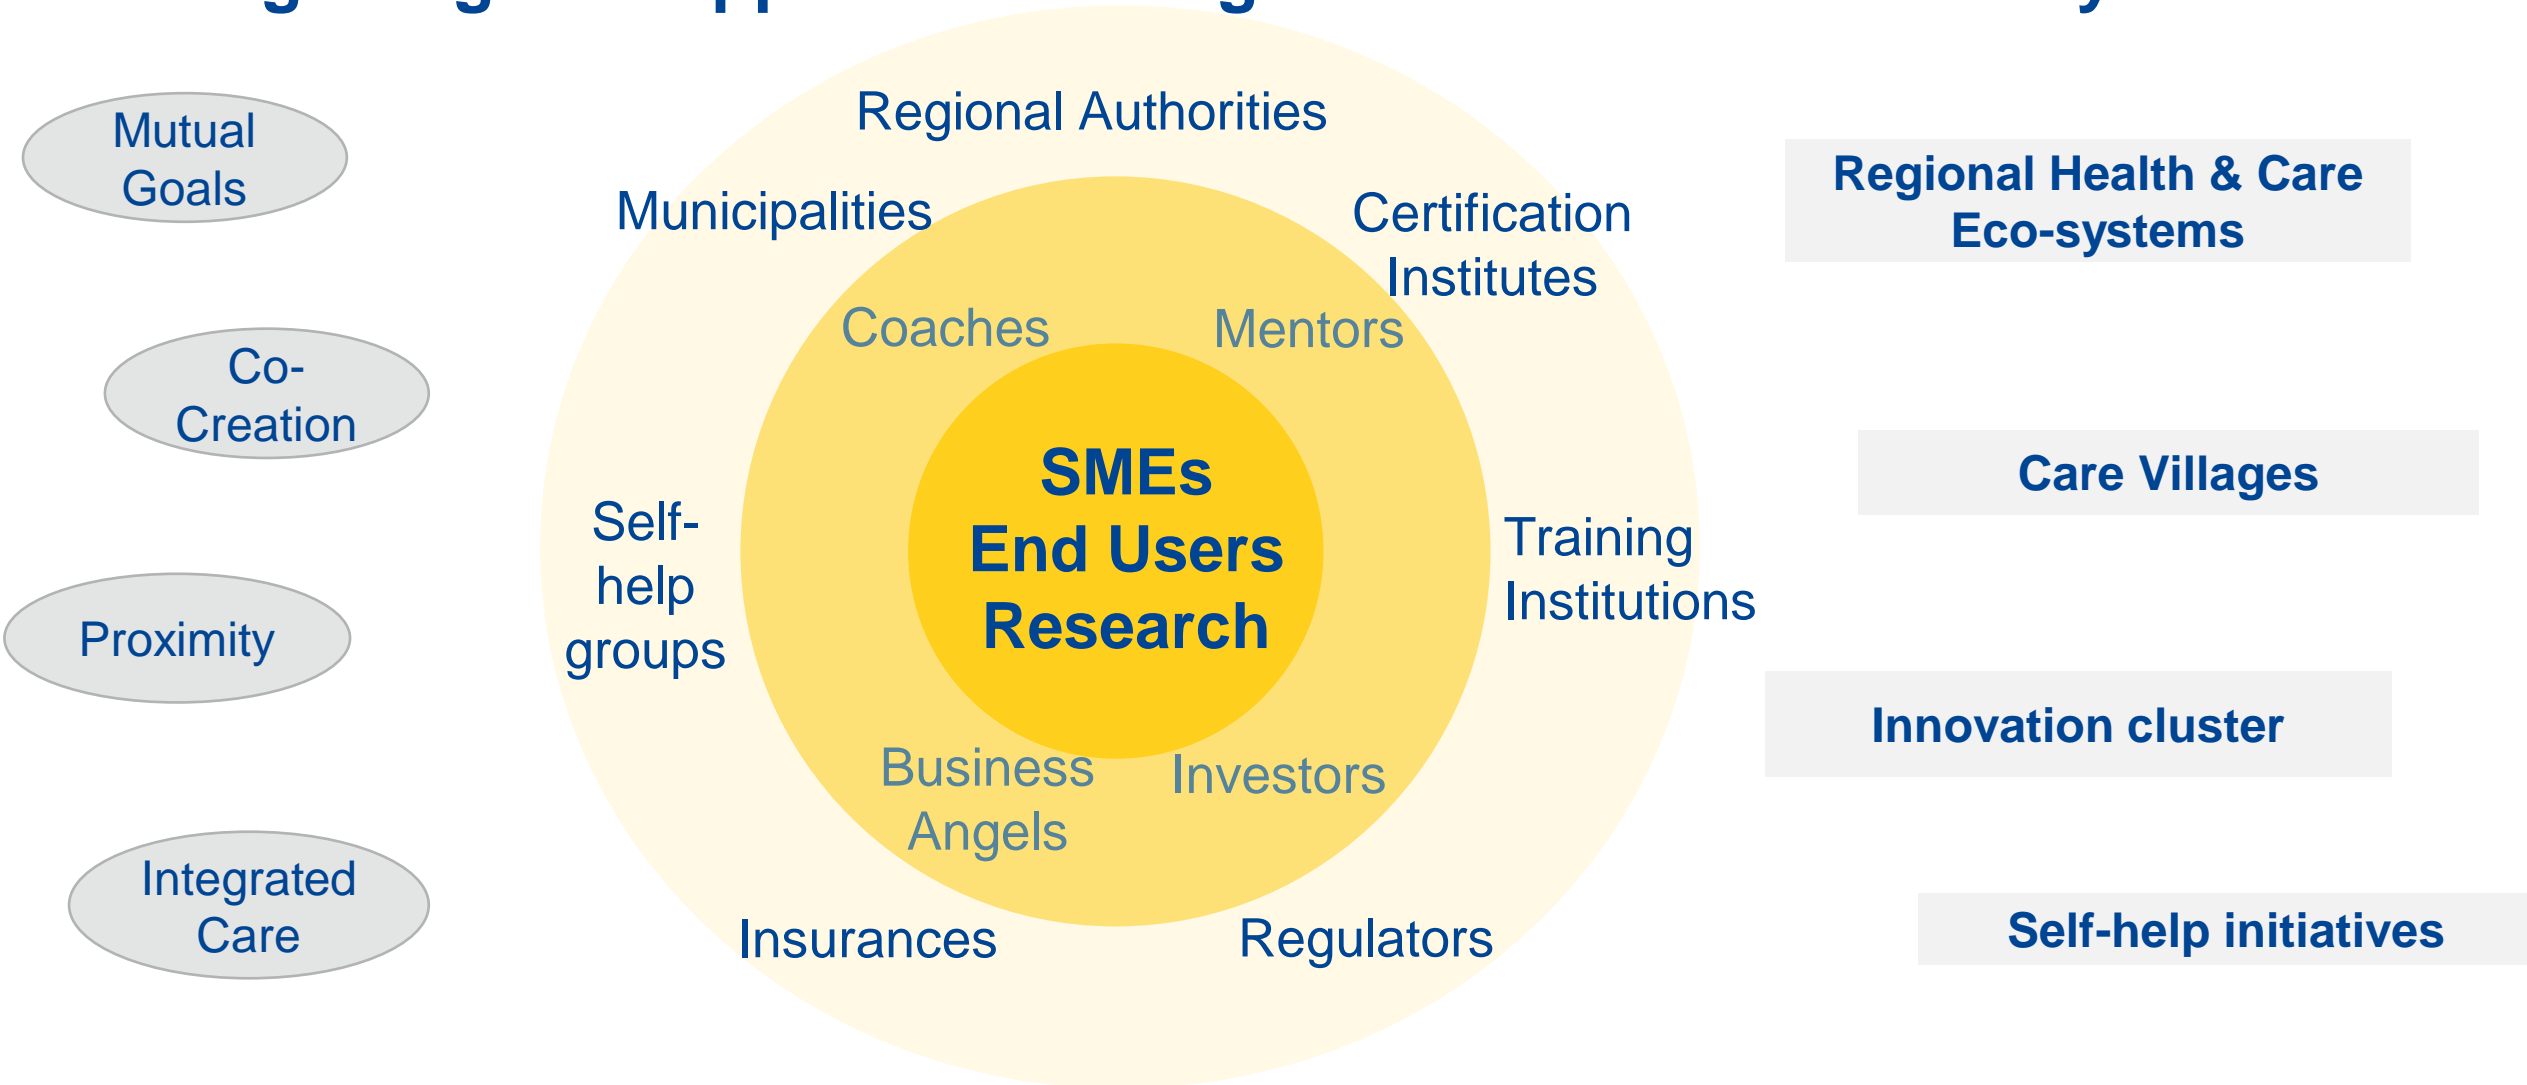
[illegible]

Mutual Goals

Co-Creation

Proximity

Integrated Care

Regional Authorities

Municipalities

Certification Institutes

Coaches

Mentors

SMEs
End Users
Research

Self-help groups

Training Institutions

Business Angels

Investors

Insurances

Regulators

Regional Health & Care Eco-systems

Care Villages

Innovation cluster

Self-help initiatives